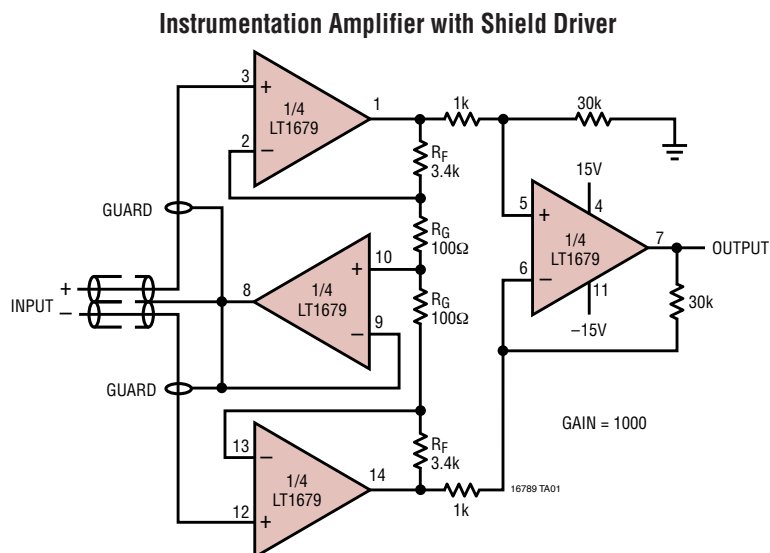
Instrumentation Amplifier with Shield Driver

3
+
1/4
LT1679
2
−
1
1k
30k
$R_F$
3.4k
15V
5
+
4
1/4
LT1679
7
OUTPUT
6
−
11
−15V
30k
GUARD
$R_G$
100Ω
10
+
1/4
LT1679
−
9
8
$R_G$
100Ω
INPUT
+
−
GUARD
GAIN = 1000
13
−
1/4
LT1679
12
+
14
$R_F$
3.4k
1k
16789 TA01